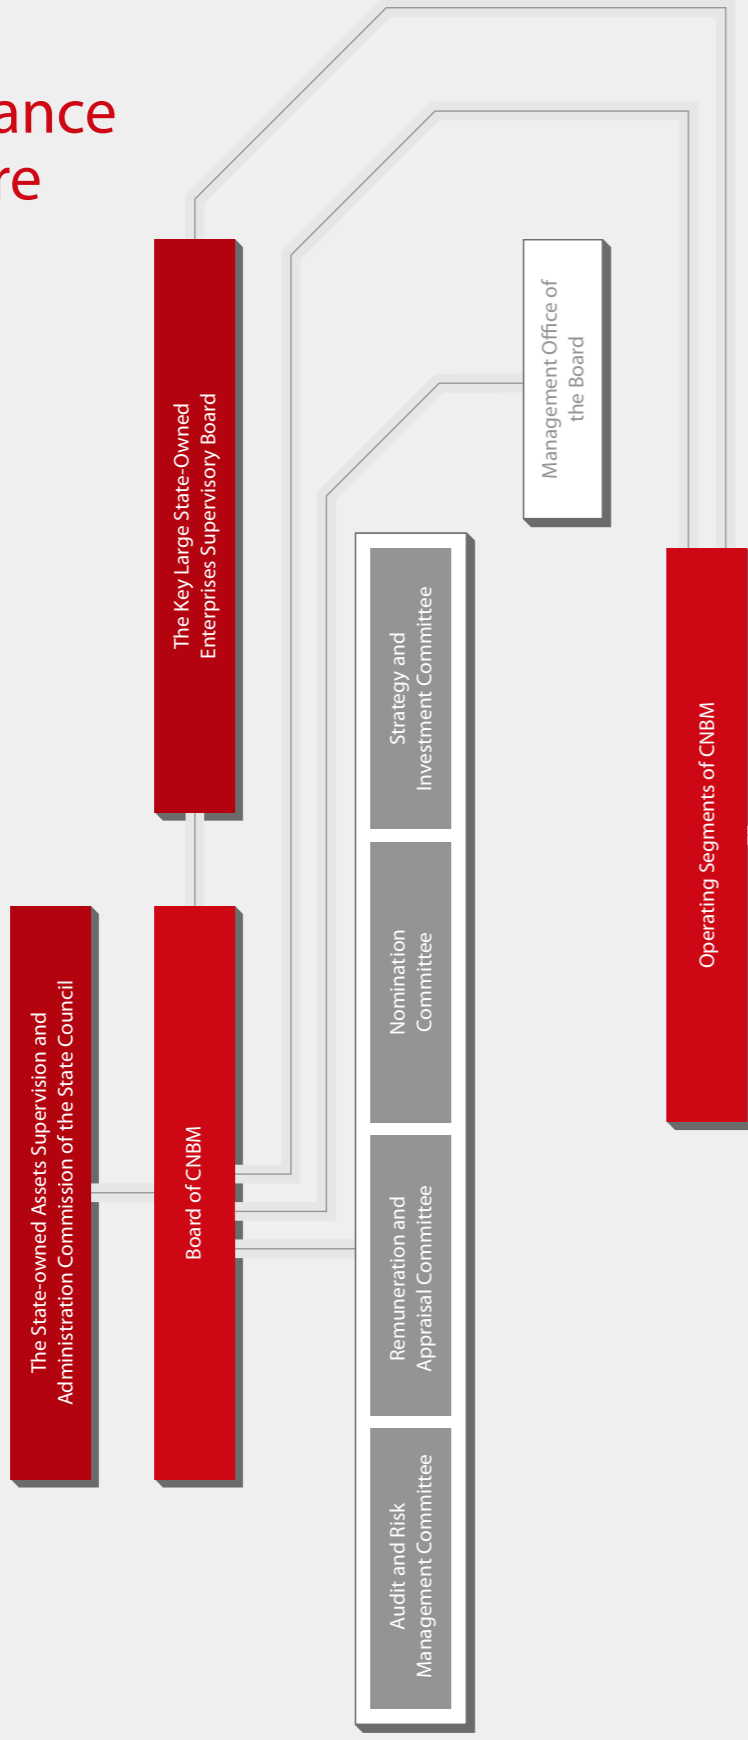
ance
re

The Key Large State-Owned Enterprises Supervisory Board

Management Office of the Board

The State-owned Assets Supervision and Administration Commission of the State Council

Board of CNBM

Strategy and Investment Committee

Nomination Committee

Remuneration and Appraisal Committee

Audit and Risk Management Committee

Operating Segments of CNBM